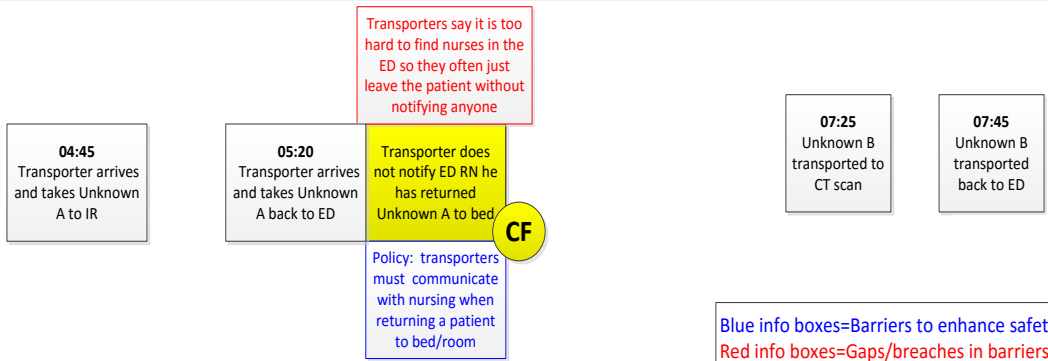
Transporters say it is too hard to find nurses in the ED so they often just leave the patient without notifying anyone

04:45
Transporter arrives and takes Unknown A to IR

05:20
Transporter arrives and takes Unknown A back to ED

Transporter does not notify ED RN he has returned Unknown A to bed

CF

Policy: transporters must communicate with nursing when returning a patient to bed/room

07:25
Unknown B transported to CT scan

07:45
Unknown B transported back to ED

Blue info boxes=Barriers to enhance safet
Red info boxes=Gaps/breaches in barriers